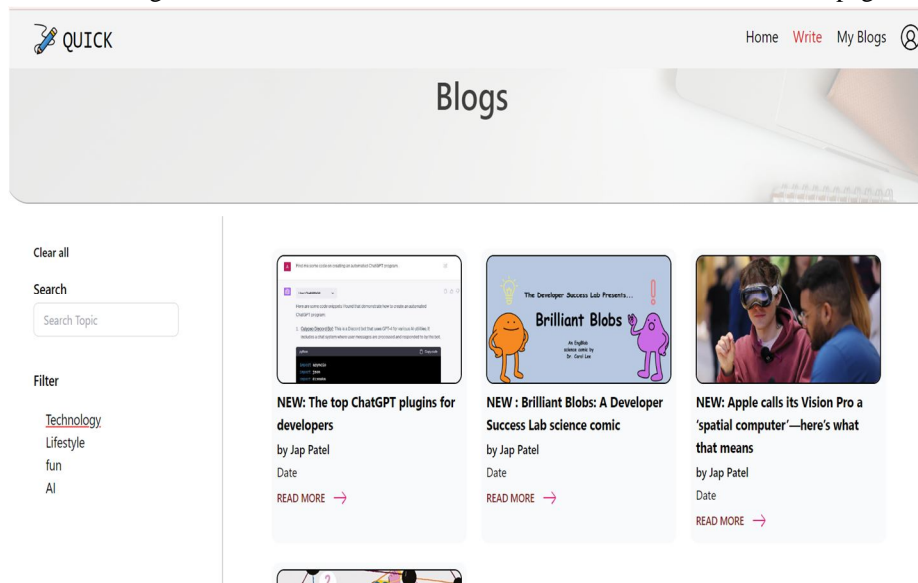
QUICK

Home Write My Blogs

Blogs

Clear all

Search

Search Topic

Filter

Technology
Lifestyle
fun
AI

NEW: The top ChatGPT plugins for developers
by Jap Patel
Date
READ MORE →

The Developer Success Lab Presents...
Brilliant Blobs
An EngBlob science comic by Dr. Carol Lee

NEW : Brilliant Blobs: A Developer Success Lab science comic
by Jap Patel
Date
READ MORE →

NEW: Apple calls its Vision Pro a 'spatial computer'—here's what that means
by Jap Patel
Date
READ MORE →